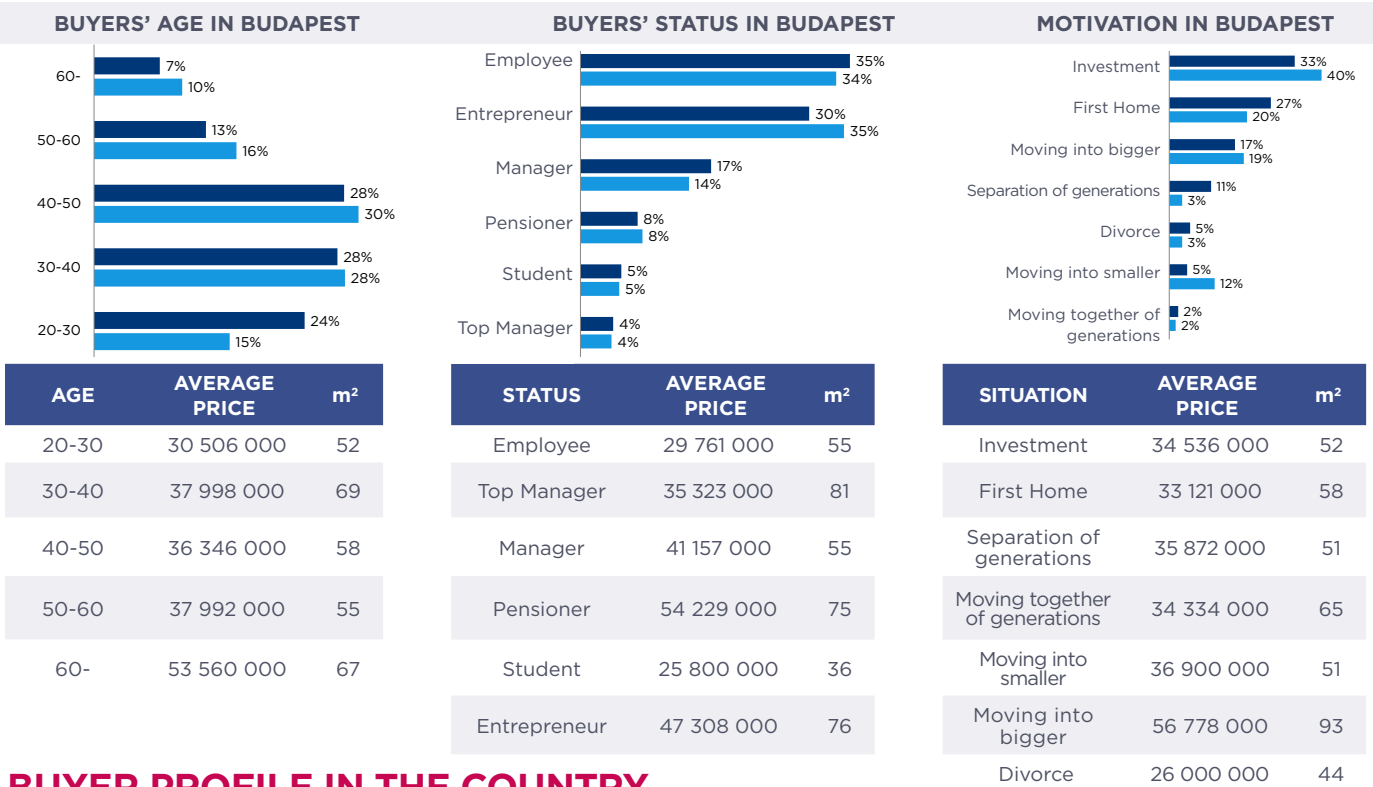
BUYERS' AGE IN BUDAPEST

60- 7% 10%
50-60 13% 16%
40-50 28% 30%
30-40 28% 28%
20-30 24% 15%

| AGE | AVERAGE PRICE | m² |
|---|---|---|
| 20-30 | 30 506 000 | 52 |
| 30-40 | 37 998 000 | 69 |
| 40-50 | 36 346 000 | 58 |
| 50-60 | 37 992 000 | 55 |
| 60- | 53 560 000 | 67 |

BUYERS' STATUS IN BUDAPEST

Employee 35% 34%
Entrepreneur 30% 35%
Manager 17% 14%
Pensioner 8% 8%
Student 5% 5%
Top Manager 4% 4%

| STATUS | AVERAGE PRICE | m² |
|---|---|---|
| Employee | 29 761 000 | 55 |
| Top Manager | 35 323 000 | 81 |
| Manager | 41 157 000 | 55 |
| Pensioner | 54 229 000 | 75 |
| Student | 25 800 000 | 36 |
| Entrepreneur | 47 308 000 | 76 |

MOTIVATION IN BUDAPEST

Investment 33% 40%
First Home 27% 20%
Moving into bigger 17% 19%
Separation of generations 11% 3%
Divorce 5% 3%
Moving into smaller 5% 12%
Moving together of generations 2% 2%

| SITUATION | AVERAGE PRICE | m² |
|---|---|---|
| Investment | 34 536 000 | 52 |
| First Home | 33 121 000 | 58 |
| Separation of generations | 35 872 000 | 51 |
| Moving together of generations | 34 334 000 | 65 |
| Moving into smaller | 36 900 000 | 51 |
| Moving into bigger | 56 778 000 | 93 |
| Divorce | 26 000 000 | 44 |

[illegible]